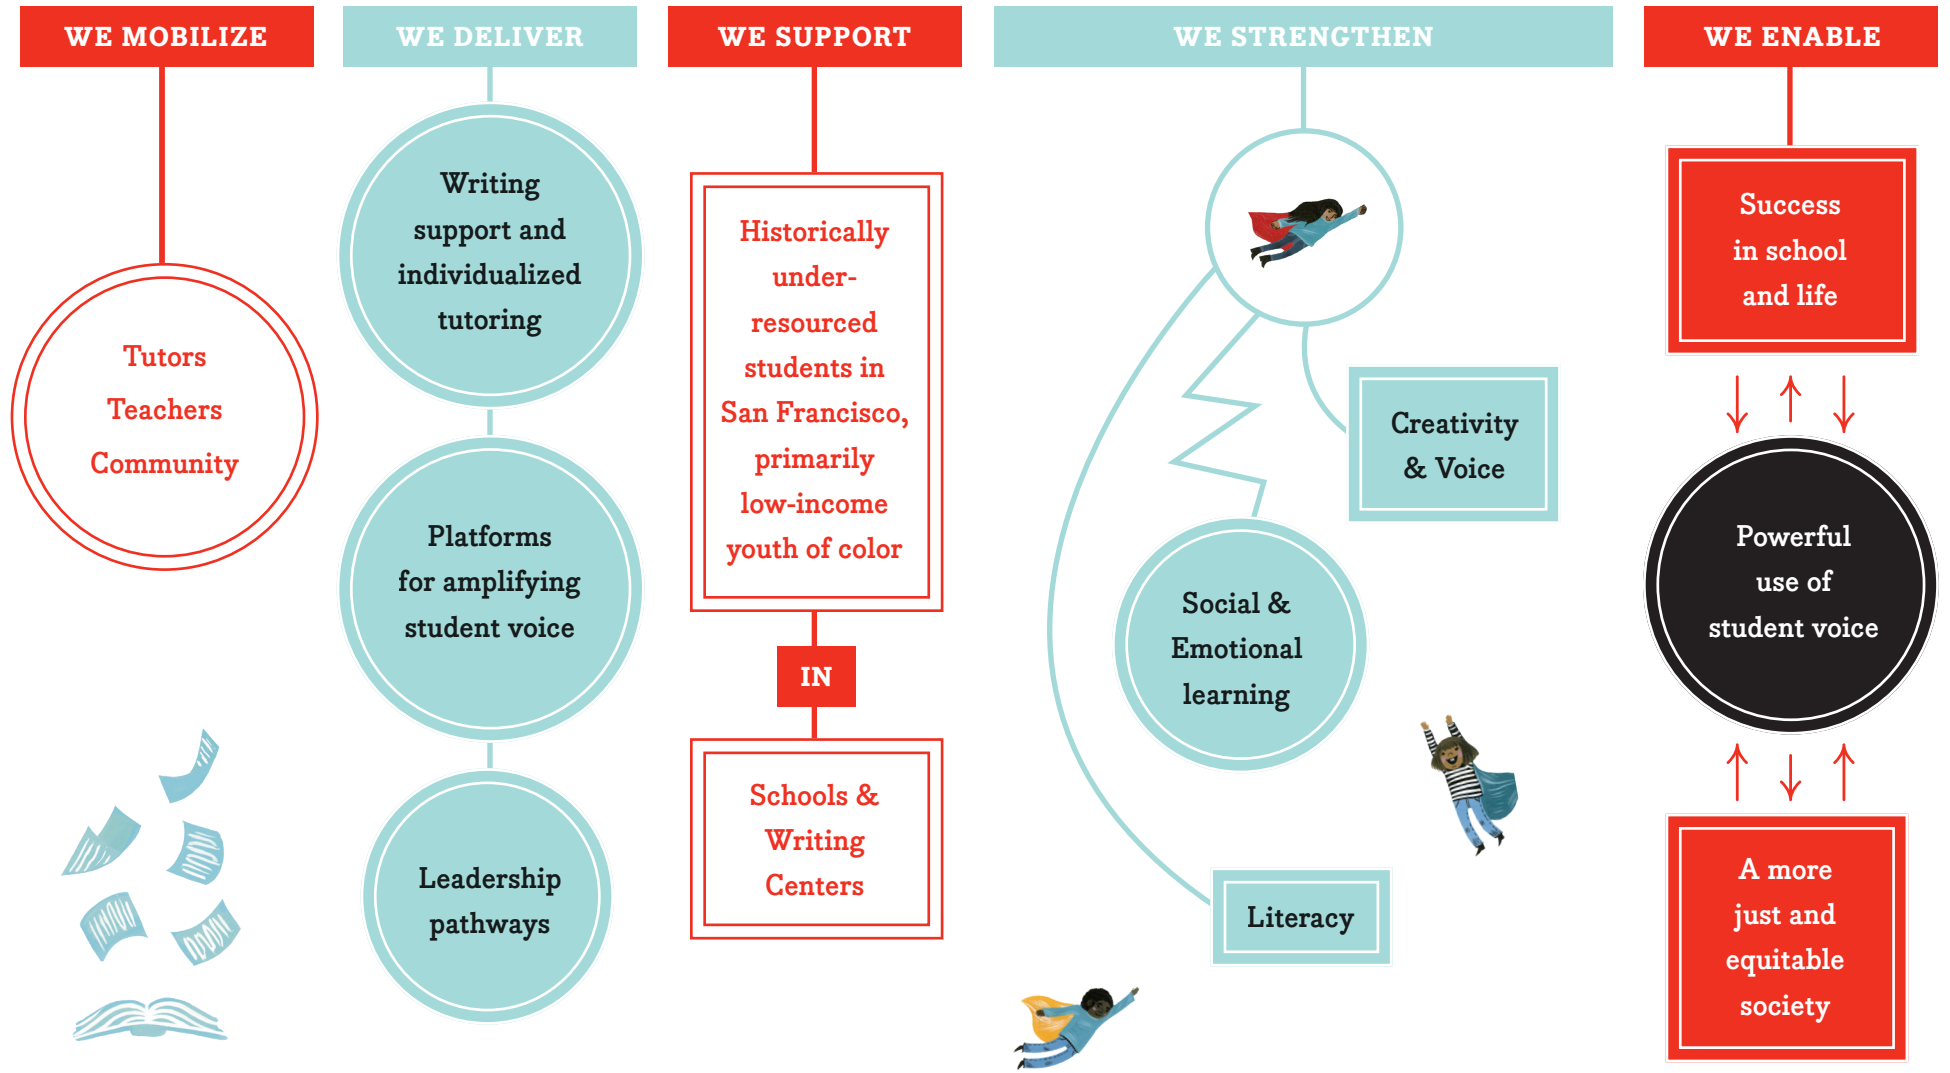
WE MOBILIZE

Tutors
Teachers
Community

WE DELIVER

Writing support and individualized tutoring

Platforms for amplifying student voice

Leadership pathways

WE SUPPORT

Historically under-resourced students in San Francisco, primarily low-income youth of color

IN

Schools & Writing Centers

WE STRENGTHEN

Creativity & Voice

Social & Emotional learning

Literacy

WE ENABLE

Success in school and life

Powerful use of student voice

A more just and equitable society